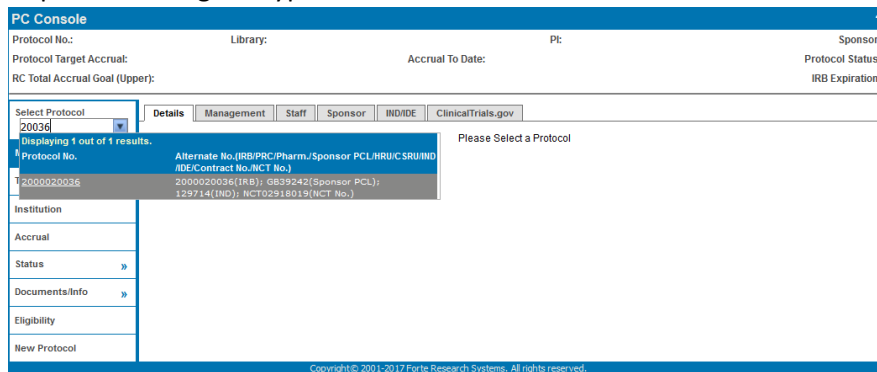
PC Console

Protocol No.:
Library:
PI:
Sponsor
Protocol Target Accrual:
Accrual To Date:
Protocol Status
RC Total Accrual Goal (Upper):
IRB Expiration

Select Protocol
20036

Details | Management | Staff | Sponsor | IND/IDE | ClinicalTrials.gov

Please Select a Protocol

Displaying 1 out of 1 results.

| Protocol No. | Alternate No.(IRB/PRC/Pharm./Sponsor PCL/HRU/CSRU/IND/IDE/Contract No./NCT No.) |
|---|---|
| 2000020036 | 2000020036(IRB); GB39242(Sponsor PCL); 129714(IND); NCT02918019(NCT No.) |

Institution
Accrual
Status »
Documents/Info »
Eligibility
New Protocol

Copyright© 2001-2017 Forte Research Systems. All rights reserved.